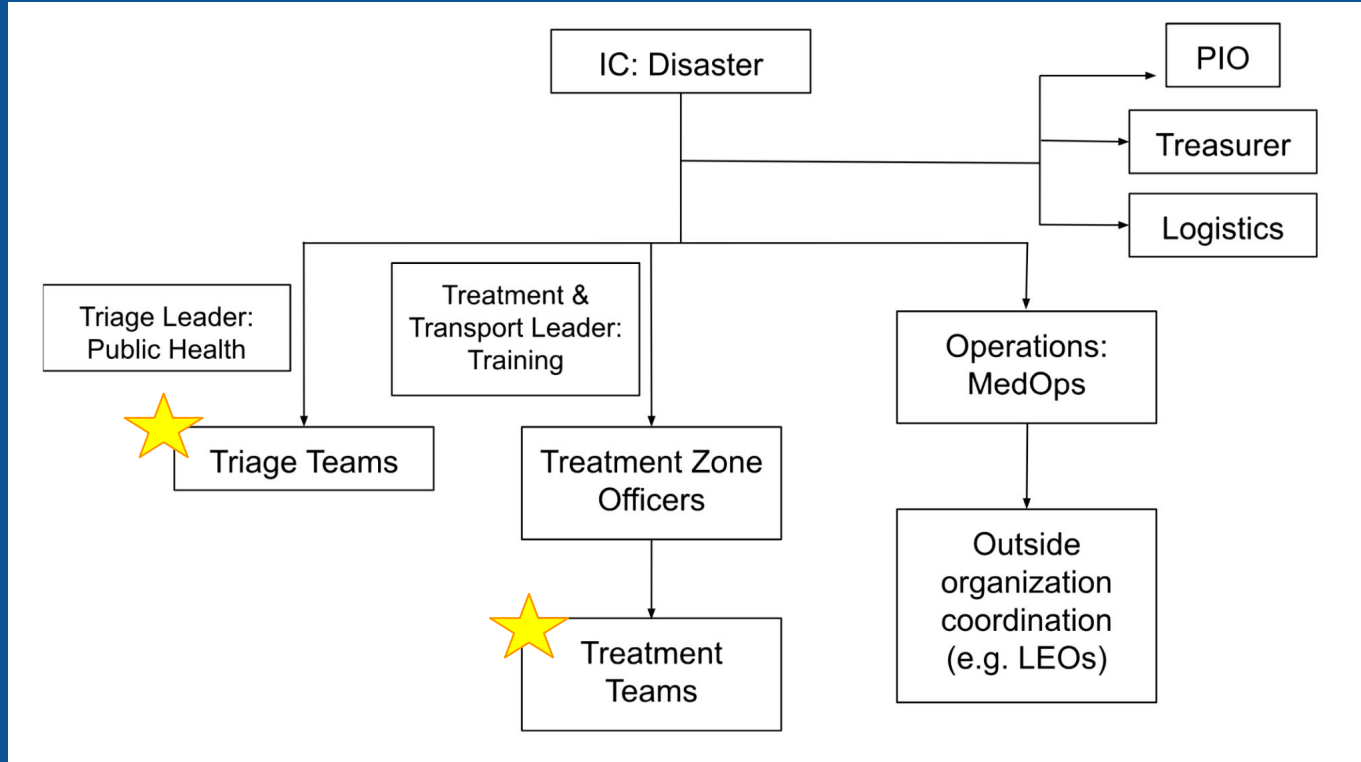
IC: Disaster

PIO

Treasurer

Logistics

Triage Leader: Public Health

Treatment & Transport Leader: Training

Operations: MedOps

Triage Teams

Treatment Zone Officers

Outside organization coordination (e.g. LEOs)

Treatment Teams